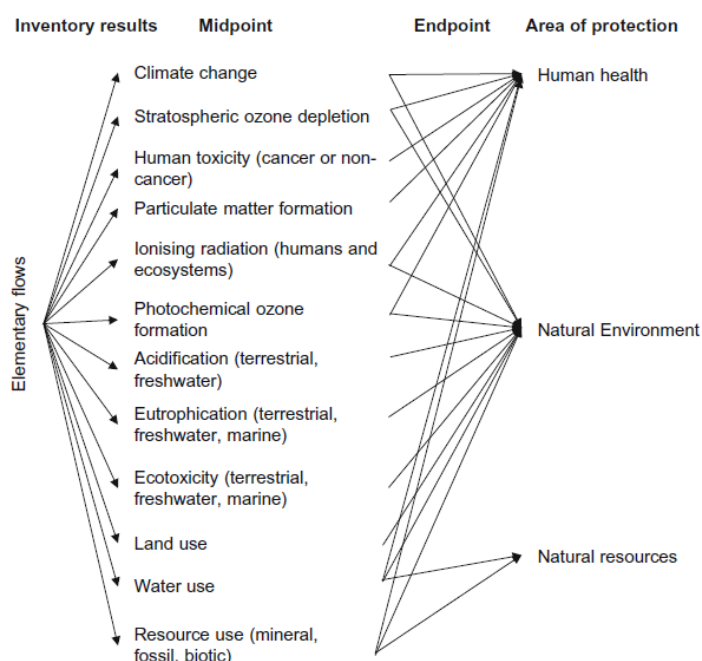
Inventory results Midpoint Endpoint Area of protection

Elementary flows

Climate change

Stratospheric ozone depletion

Human toxicity (cancer or non-cancer)

Particulate matter formation

Ionising radiation (humans and ecosystems)

Photochemical ozone formation

Acidification (terrestrial, freshwater)

Eutrophication (terrestrial, freshwater, marine)

Ecotoxicity (terrestrial, freshwater, marine)

Land use

Water use

Resource use (mineral, fossil, biotic)

Human health

Natural Environment

Natural resources